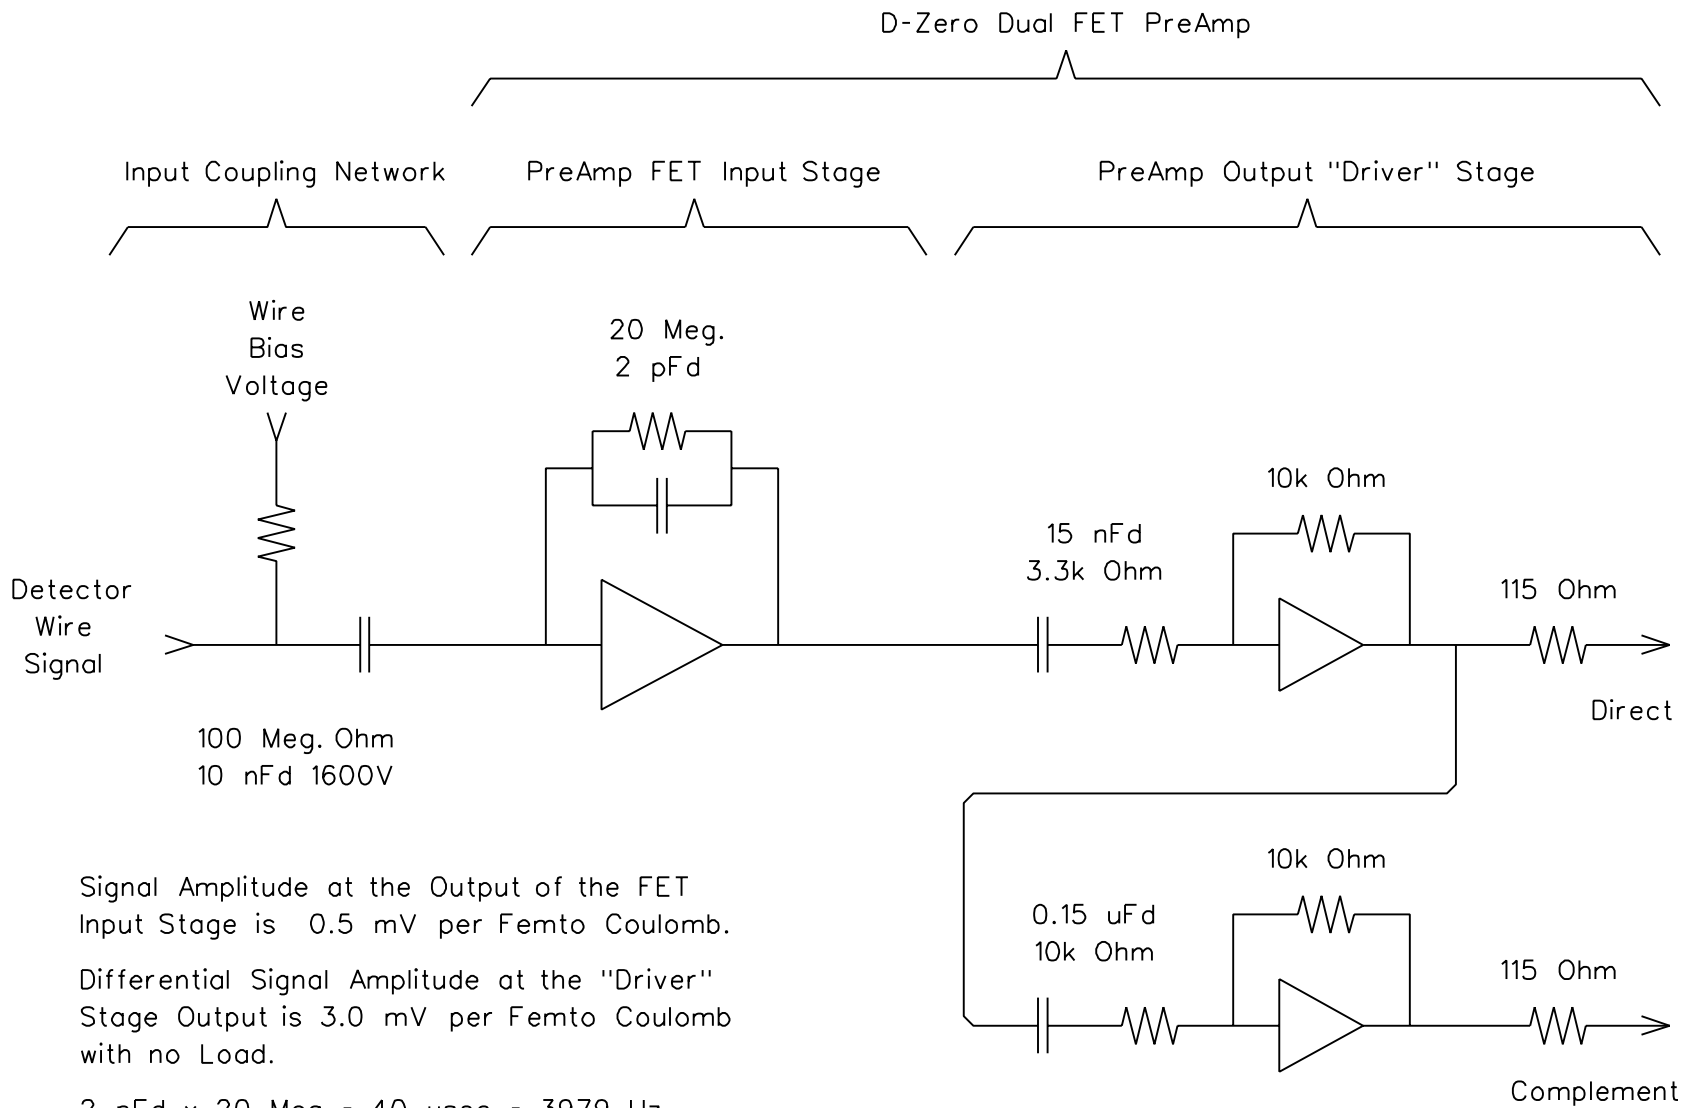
D-Zero Dual FET PreAmp

Input Coupling Network

PreAmp FET Input Stage

PreAmp Output "Driver" Stage

Wire
Bias
Voltage

20 Meg.
2 pFd

10k Ohm

15 nFd
3.3k Ohm

Detector
Wire
Signal

115 Ohm

Direct

100 Meg. Ohm
10 nFd 1600V

10k Ohm

0.15 uFd
10k Ohm

115 Ohm

Signal Amplitude at the Output of the FET Input Stage is 0.5 mV per Femto Coulomb.

Differential Signal Amplitude at the "Driver" Stage Output is 3.0 mV per Femto Coulomb with no Load.

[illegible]

Complement